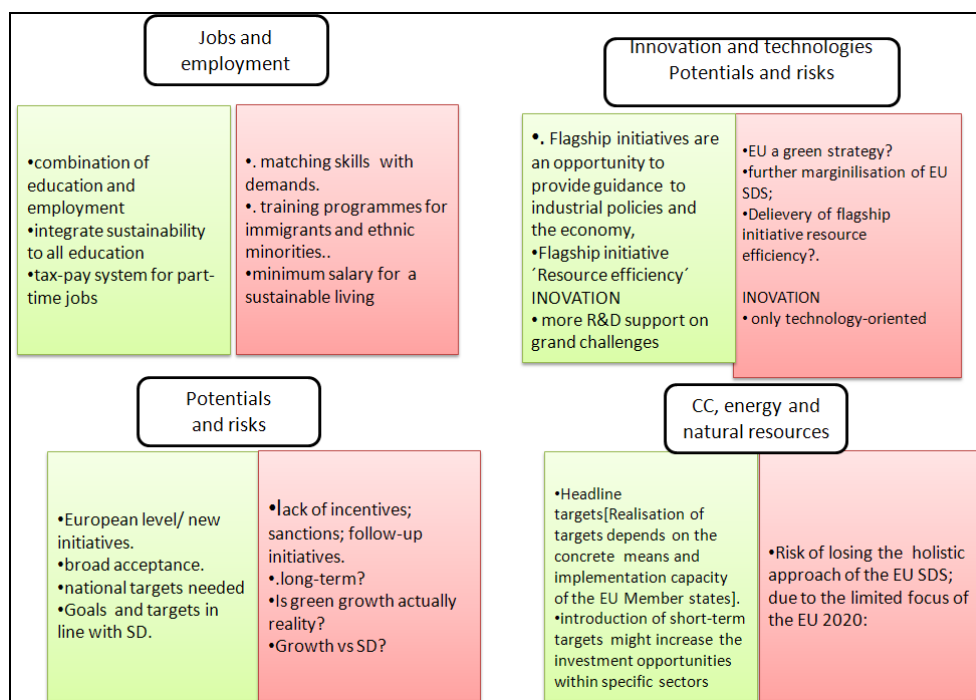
Jobs and employment

•combination of education and employment
•integrate sustainability to all education
•tax-pay system for part-time jobs

•. matching skills with demands.
•. training programmes for immigrants and ethnic minorities..
•minimum salary for a sustainable living

Innovation and technologies
Potentials and risks

•. Flagship initiatives are an opportunity to provide guidance to industrial policies and the economy,
•Flagship initiative ´Resource efficiency´
INOVATION
• more R&D support on grand challenges

•EU a green strategy?
•further marginilisation of EU SDS;
•Delievery of flagship initiative resource efficiency?.

INOVATION
• only technology-oriented

Potentials and risks

•European level/ new initiatives.
•broad acceptance.
•national targets needed
•Goals and targets in line with SD.

•lack of incentives; sanctions; follow-up initiatives.
•.long-term?
•Is green growth actually reality?
•Growth vs SD?

CC, energy and natural resources

•Headline targets[Realisation of targets depends on the concrete means and implementation capacity of the EU Member states].
•introduction of short-term targets might increase the investment opportunities within specific sectors

•Risk of losing the holistic approach of the EU SDS; due to the limited focus of the EU 2020: